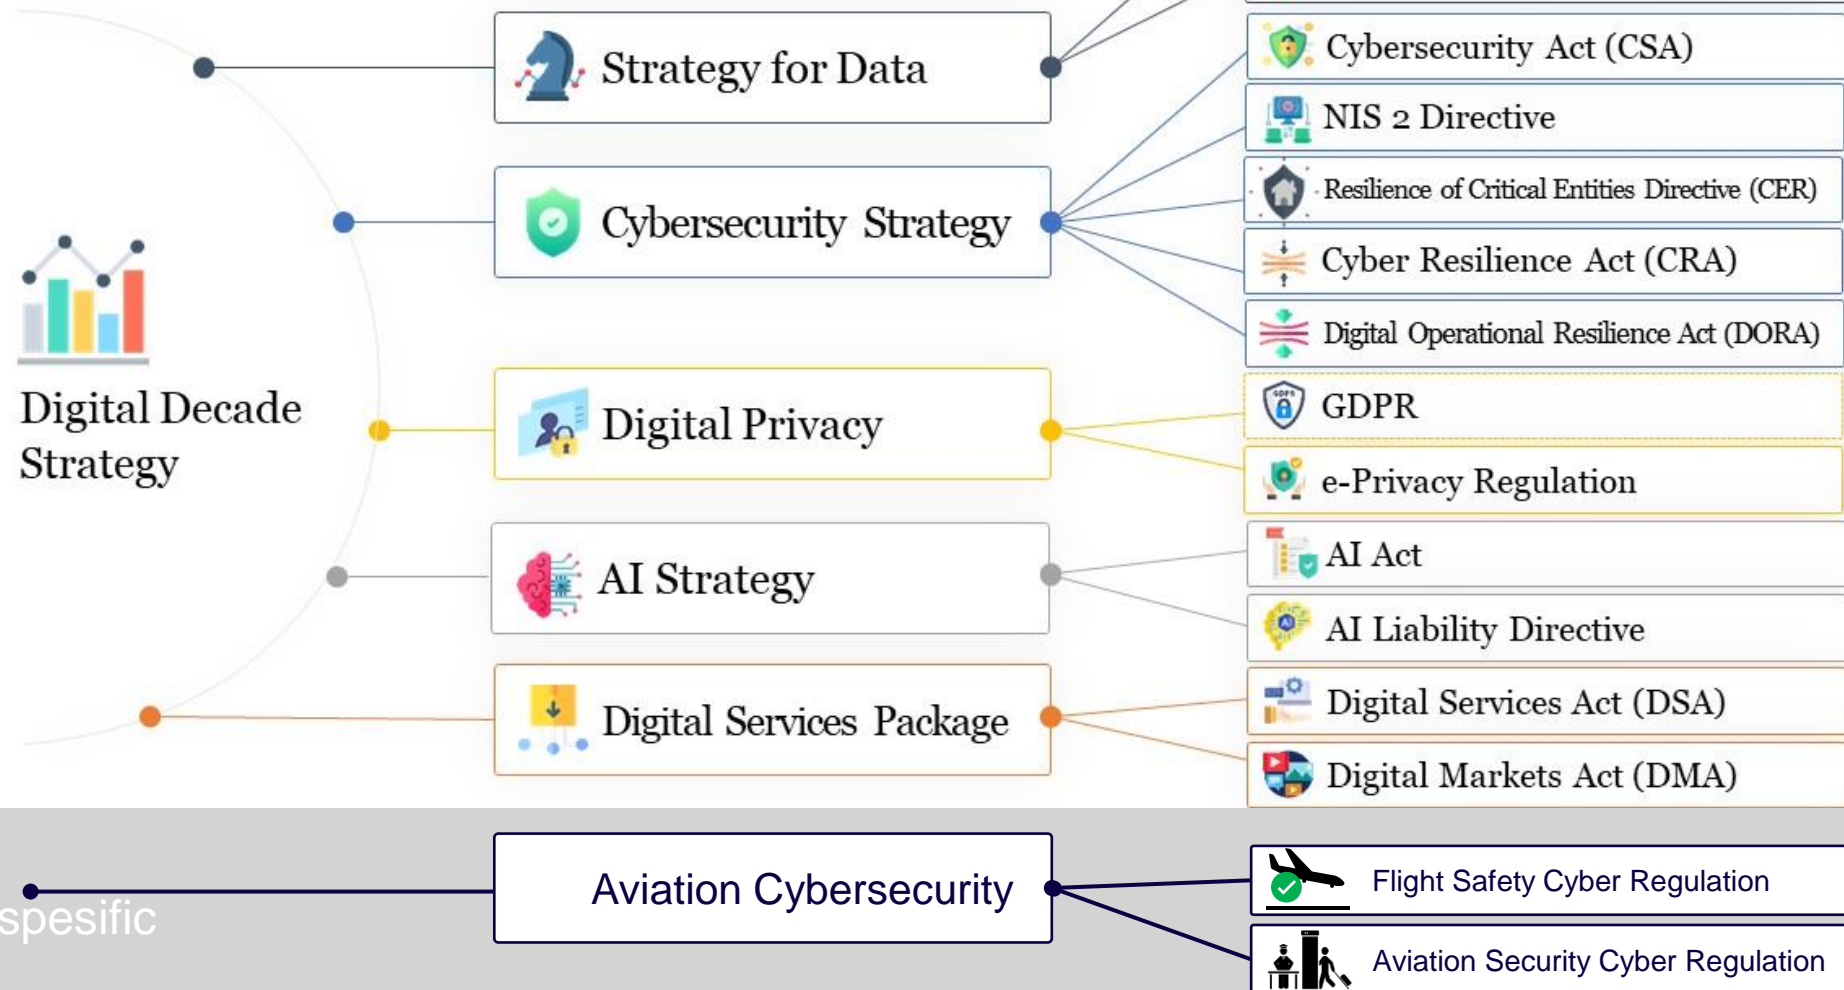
Digital Decade Strategy

Strategy for Data

Cybersecurity Strategy

Digital Privacy

AI Strategy

Digital Services Package

Cybersecurity Act (CSA)

NIS 2 Directive

Resilience of Critical Entities Directive (CER)

Cyber Resilience Act (CRA)

Digital Operational Resilience Act (DORA)

GDPR

e-Privacy Regulation

AI Act

AI Liability Directive

Digital Services Act (DSA)

Digital Markets Act (DMA)

spesific

Aviation Cybersecurity

Flight Safety Cyber Regulation

Aviation Security Cyber Regulation